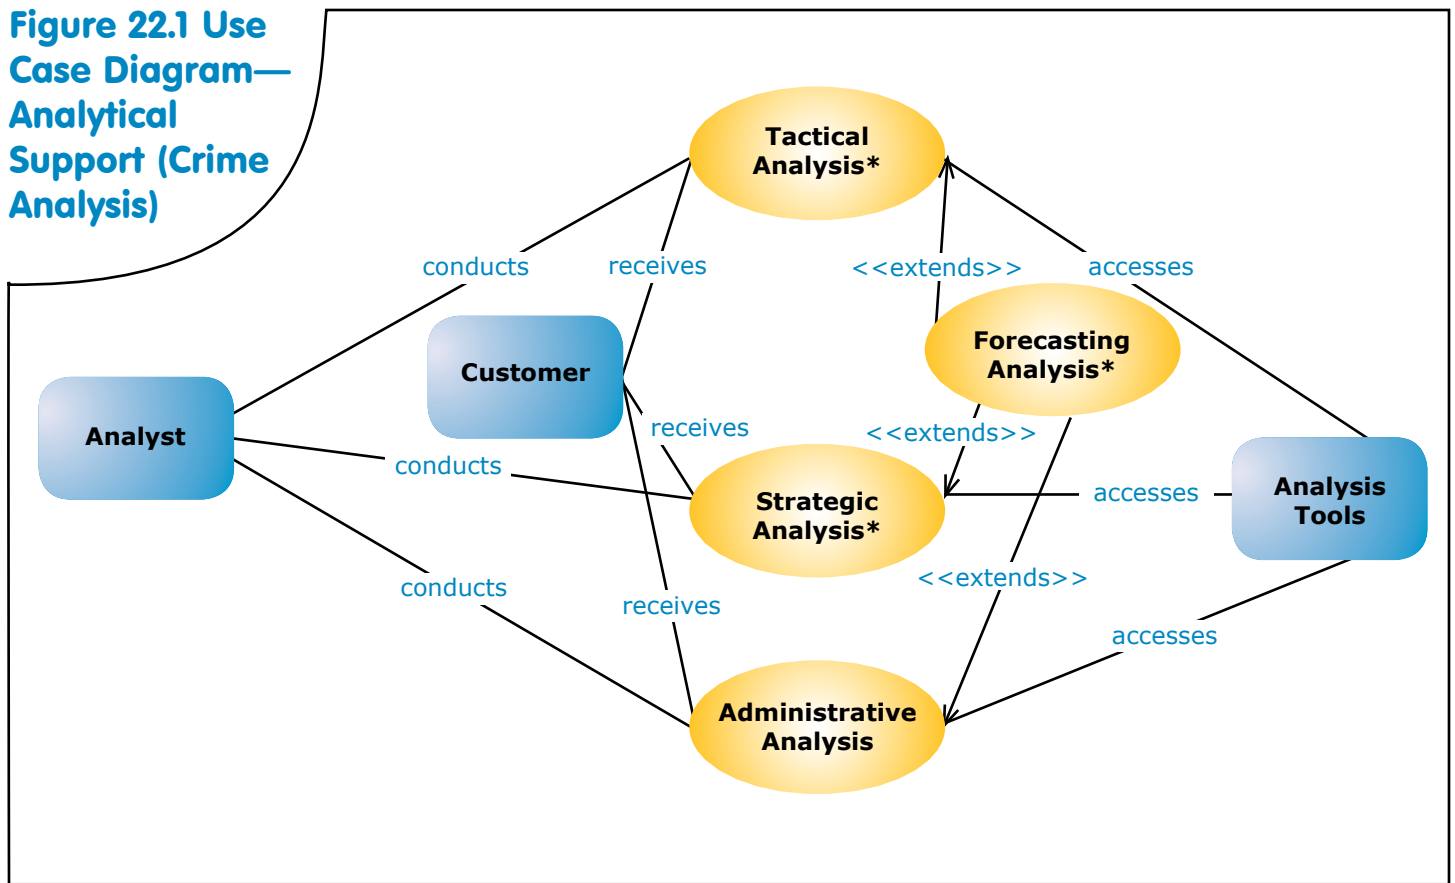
Figure 22.1 Use Case Diagram—Analytical Support (Crime Analysis)

Tactical Analysis*

conducts

receives

<<extends>>

accesses

Forecasting Analysis*

Customer

Analyst

receives

<<extends>>

conducts

Strategic Analysis*

accesses

Analysis Tools

<<extends>>

conducts

receives

accesses

Administrative Analysis